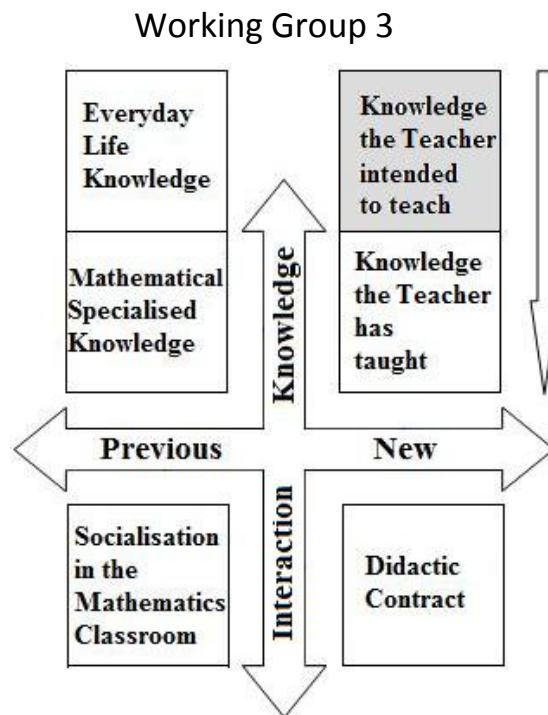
Working Group 3

Everyday Life Knowledge

Mathematical Specialised Knowledge

Knowledge

Knowledge the Teacher intended to teach

Knowledge the Teacher has taught

Previous

New

Interaction

Socialisation in the Mathematics Classroom

Didactic Contract